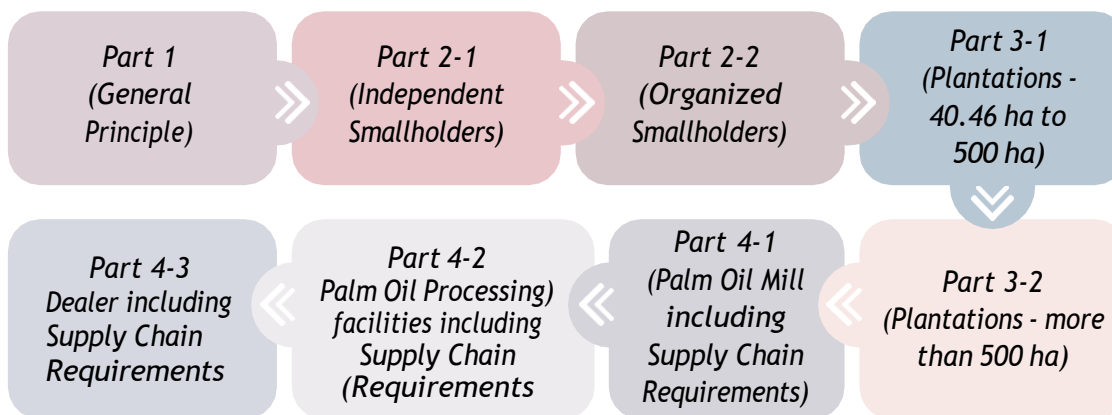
Part 1 (General Principle)

Part 2-1 (Independent Smallholders)

Part 2-2 (Organized Smallholders)

Part 3-1 (Plantations - 40.46 ha to 500 ha)

Part 3-2 (Plantations - more than 500 ha)

Part 4-1 (Palm Oil Mill including Supply Chain Requirements)

Part 4-2 Palm Oil Processing) facilities including Supply Chain (Requirements

Part 4-3 Dealer including Supply Chain Requirements